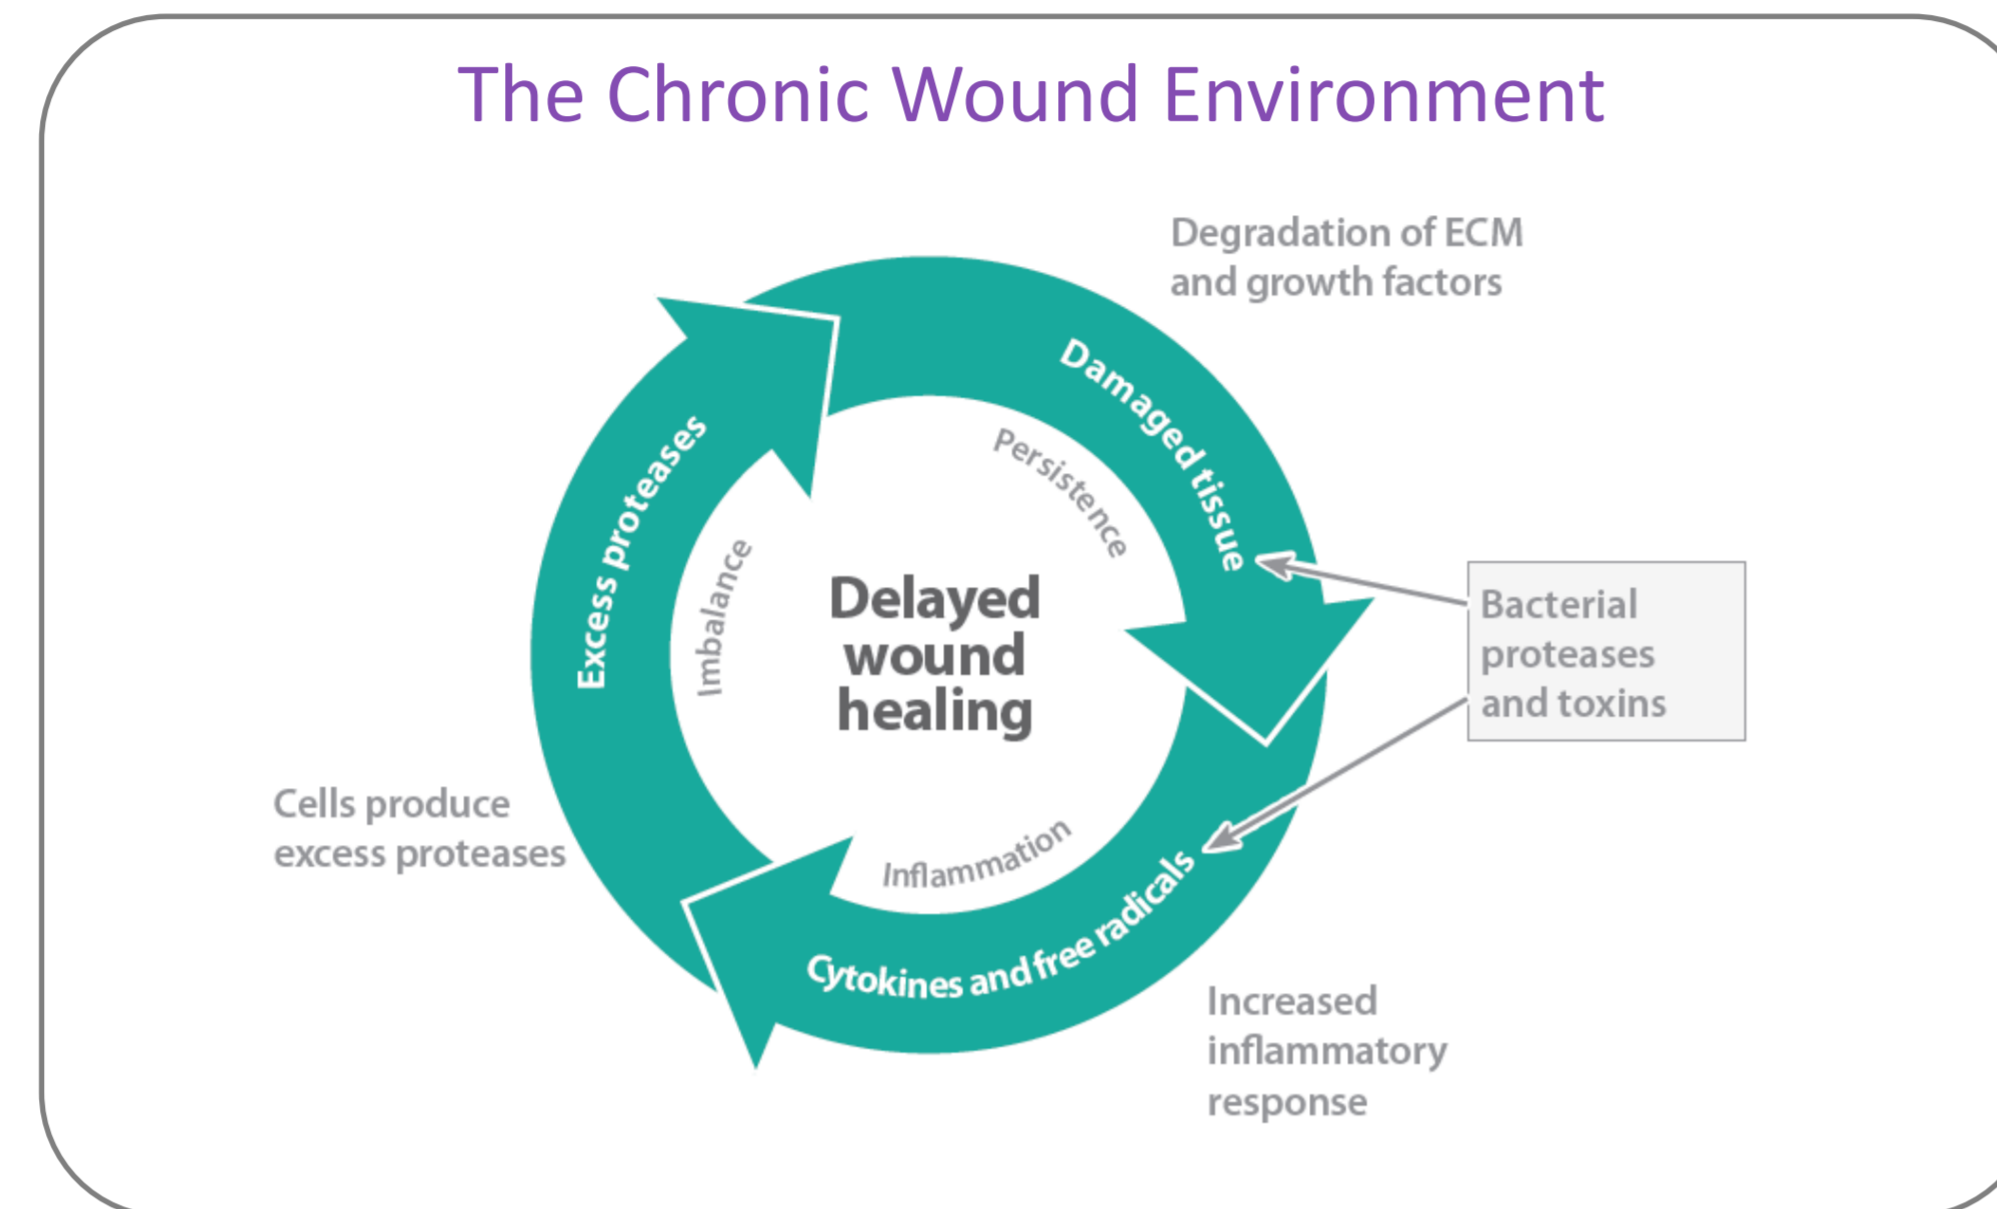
The Chronic Wound Environment

Degradation of ECM and growth factors

Damaged tissue

Persistence

Excess proteases

Imbalance

Delayed wound healing

Bacterial proteases and toxins

Cells produce excess proteases

Inflammation

Cytokines and free radicals

Increased inflammatory response